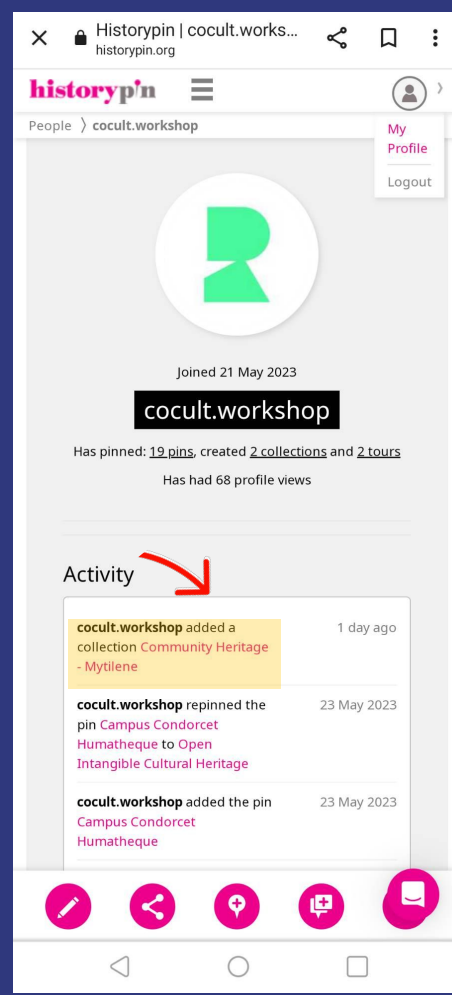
Historypin | cocult.works...
historypin.org

historypin

People 〉 cocult.workshop

My Profile

Logout

Joined 21 May 2023

cocult.workshop

Has pinned: 19 pins, created 2 collections and 2 tours

Has had 68 profile views

Activity

cocult.workshop added a collection Community Heritage - Mytilene
1 day ago

cocult.workshop repinned the pin Campus Condorcet Humatheque to Open Intangible Cultural Heritage
23 May 2023

cocult.workshop added the pin Campus Condorcet Humatheque
23 May 2023